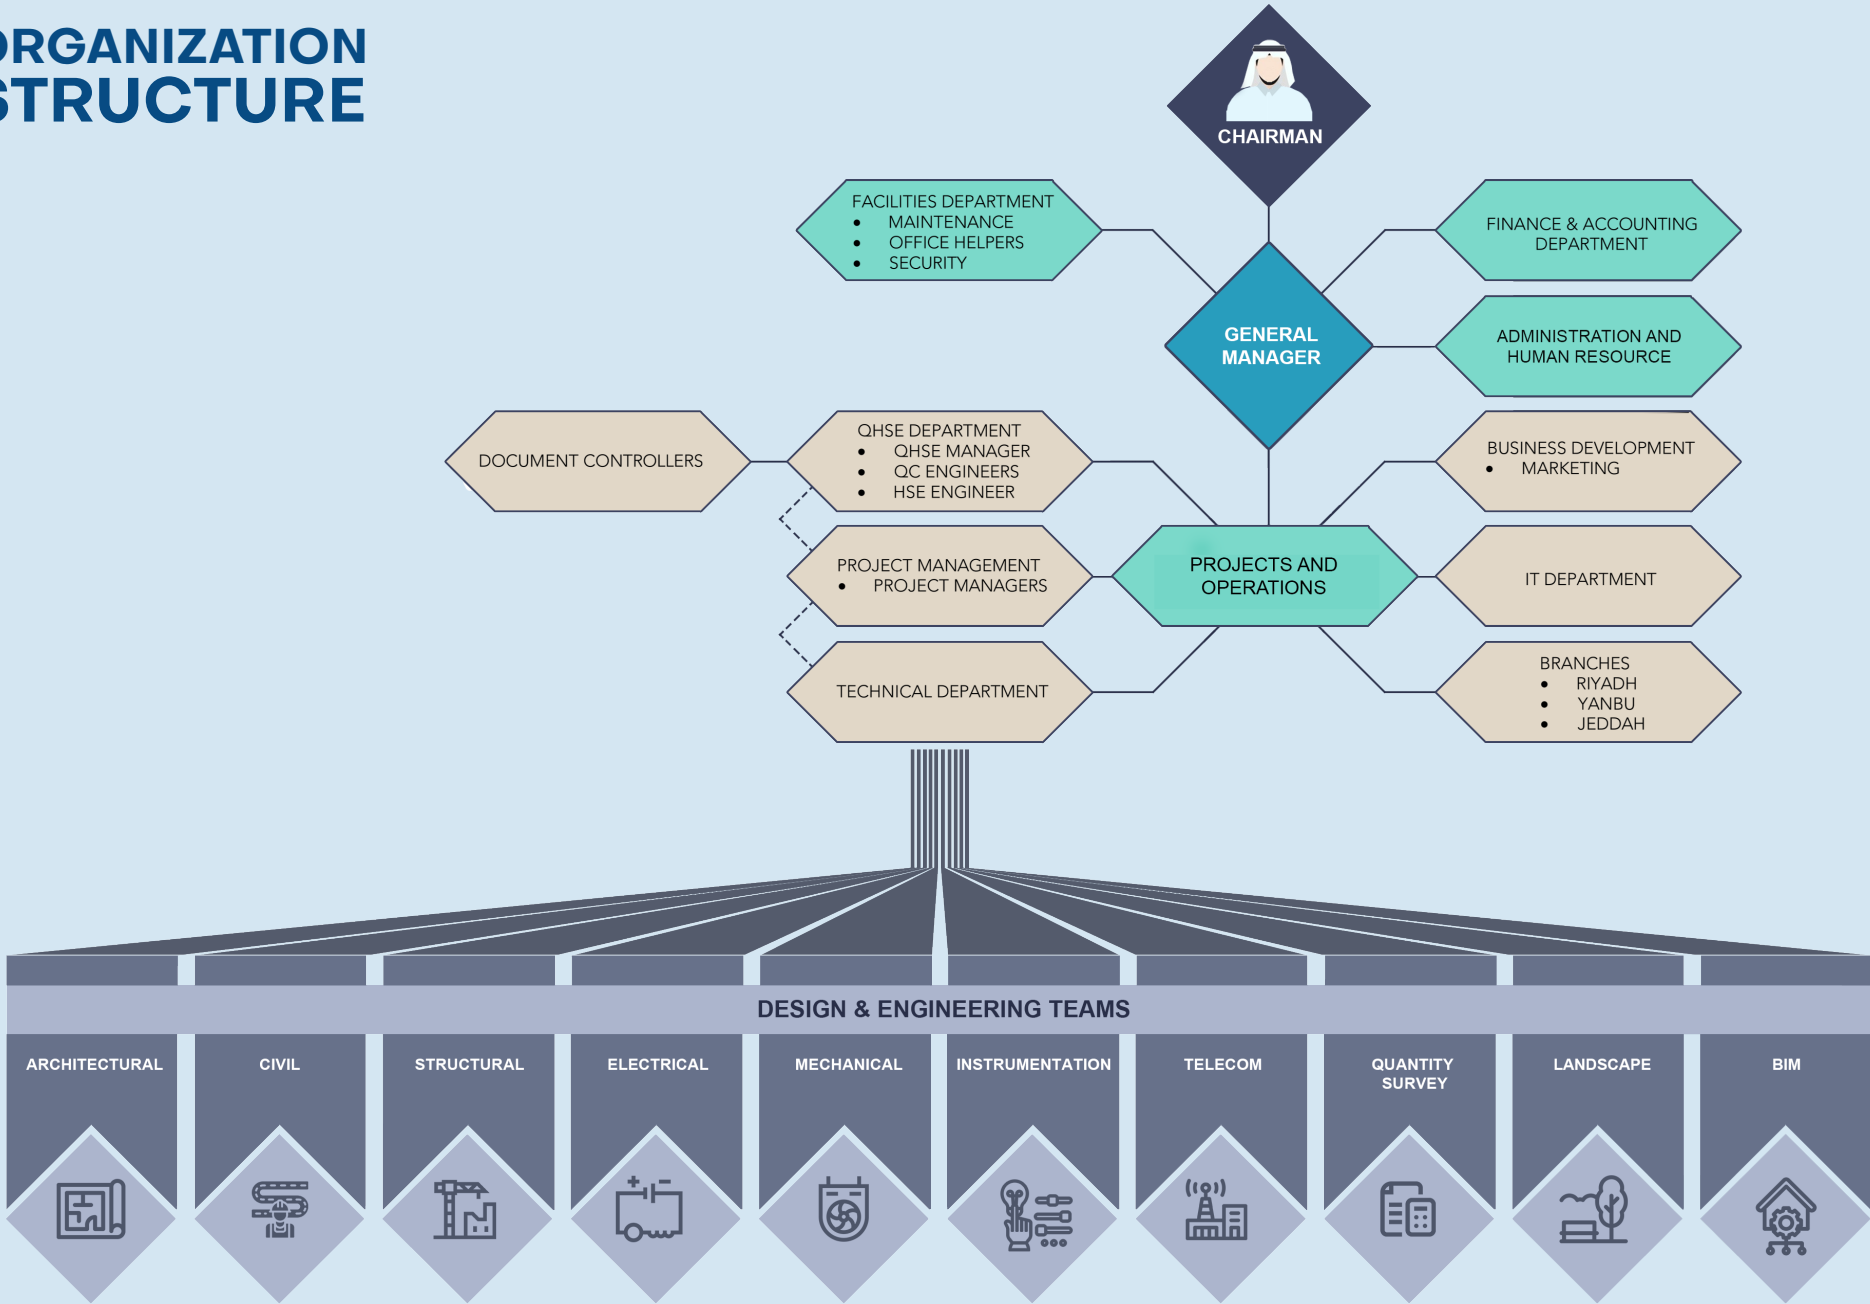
RGANIZATION
STRUCTURE

CHAIRMAN

FACILITIES DEPARTMENT
- MAINTENANCE
- OFFICE HELPERS
- SECURITY

FINANCE & ACCOUNTING DEPARTMENT

GENERAL MANAGER

ADMINISTRATION AND HUMAN RESOURCE

DOCUMENT CONTROLLERS

QHSE DEPARTMENT
- QHSE MANAGER
- QC ENGINEERS
- HSE ENGINEER

BUSINESS DEVELOPMENT
- MARKETING

PROJECT MANAGEMENT
- PROJECT MANAGERS

PROJECTS AND OPERATIONS

IT DEPARTMENT

TECHNICAL DEPARTMENT

BRANCHES
- RIYADH
- YANBU
- JEDDAH

DESIGN & ENGINEERING TEAMS

ARCHITECTURAL

CIVIL

STRUCTURAL

ELECTRICAL

MECHANICAL

INSTRUMENTATION

TELECOM

QUANTITY SURVEY

LANDSCAPE

BIM